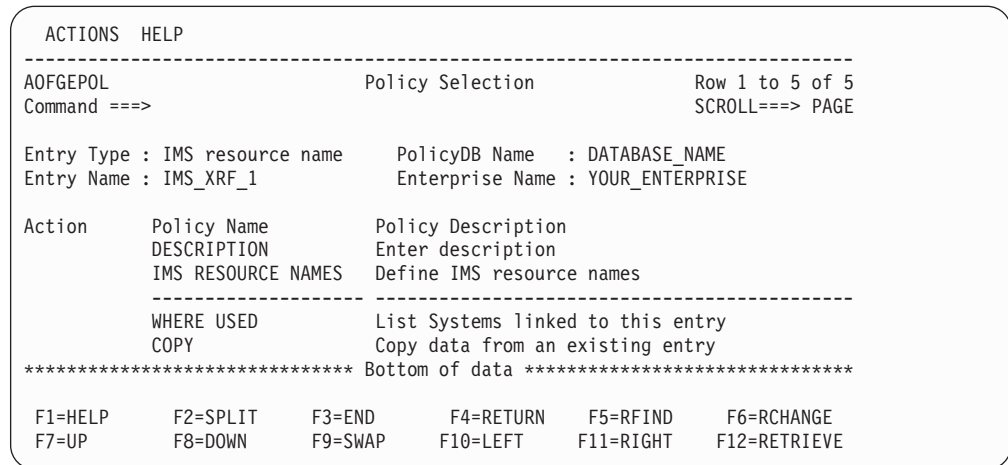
ACTIONS HELP

------------------------------------------------------------------------------

AOFGEPOL Policy Selection Row 1 to 5 of 5
Command ===> SCROLL===> PAGE

Entry Type : IMS resource name PolicyDB Name : DATABASE_NAME
Entry Name : IMS_XRF_1 Enterprise Name : YOUR_ENTERPRISE

Action Policy Name Policy Description
DESCRIPTION Enter description
IMS RESOURCE NAMES Define IMS resource names
-------------------- ----------------------------------------------
WHERE USED List Systems linked to this entry
COPY Copy data from an existing entry
******************************* Bottom of data ********************************

F1=HELP F2=SPLIT F3=END F4=RETURN F5=RFIND F6=RCHANGE
F7=UP F8=DOWN F9=SWAP F10=LEFT F11=RIGHT F12=RETRIEVE